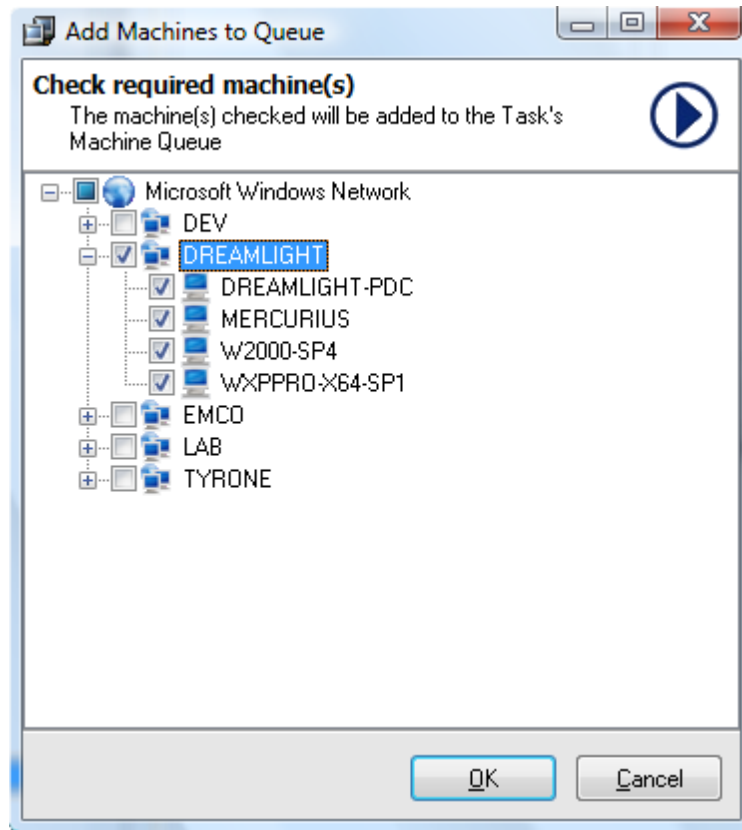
Add Machines to Queue

Check required machine(s)
The machine(s) checked will be added to the Task's Machine Queue

Microsoft Windows Network
DEV
DREAMLIGHT
DREAMLIGHT-PDC
MERCURIUS
W2000-SP4
WXPPRO-X64-SP1
EMCO
LAB
TYRONE

OK
Cancel